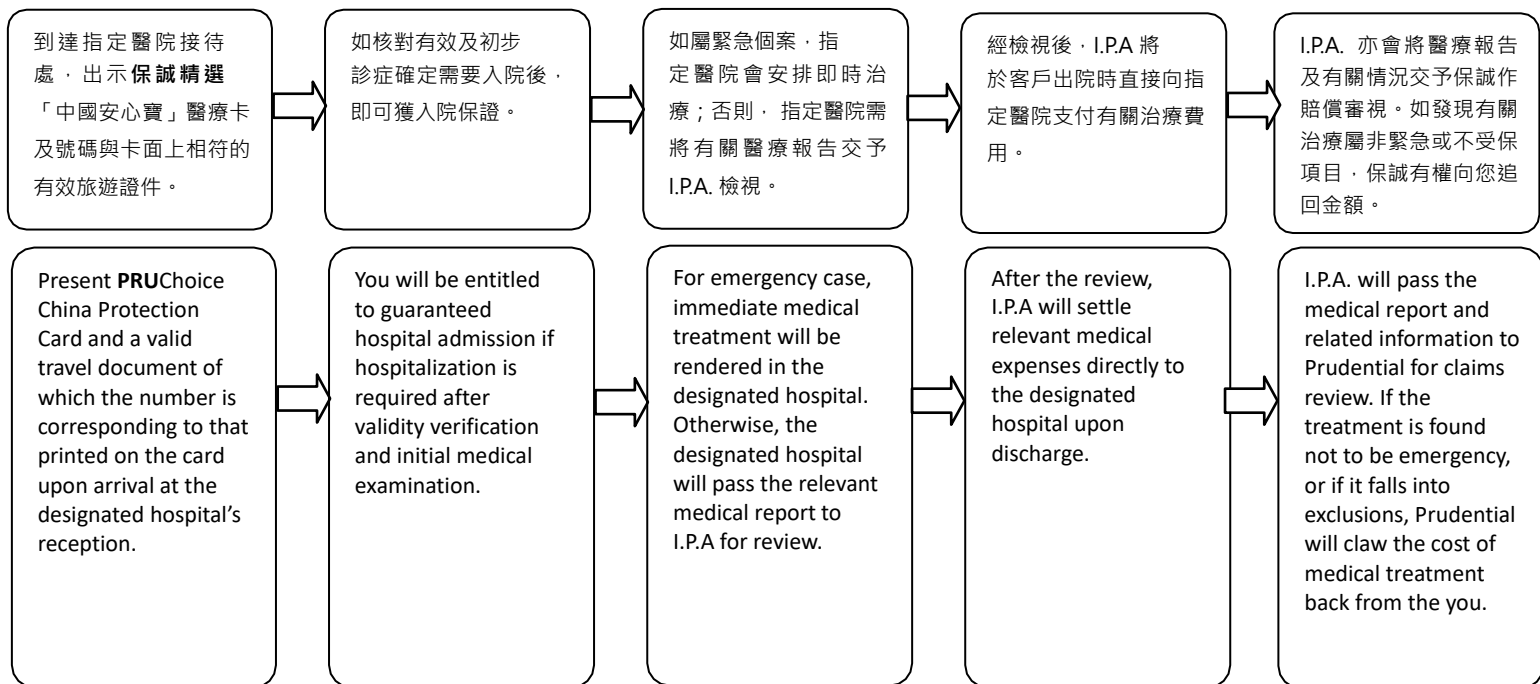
到達指定醫院接待處，出示**保誠精選**「中國安心寶」醫療卡及號碼與卡面上相符的有效旅遊證件。

如核對有效及初步診症確定需要入院後，即可獲入院保證。

如屬緊急個案，指定醫院會安排即時治療；否則，指定醫院需將有關醫療報告交予I.P.A. 檢視。

經檢視後，I.P.A 將於客戶出院時直接向指定醫院支付有關治療費用。

I.P.A. 亦會將醫療報告及有關情況交予保誠作賠償審視。如發現有關治療屬非緊急或不受保項目，保誠有權向您追回金額。

Present **PRU**Choice China Protection Card and a valid travel document of which the number is corresponding to that printed on the card upon arrival at the designated hospital's reception.

You will be entitled to guaranteed hospital admission if hospitalization is required after validity verification and initial medical examination.

For emergency case, immediate medical treatment will be rendered in the designated hospital. Otherwise, the designated hospital will pass the relevant medical report to I.P.A for review.

After the review, I.P.A will settle relevant medical expenses directly to the designated hospital upon discharge.

I.P.A. will pass the medical report and related information to Prudential for claims review. If the treatment is found not to be emergency, or if it falls into exclusions, Prudential will claw the cost of medical treatment back from the you.